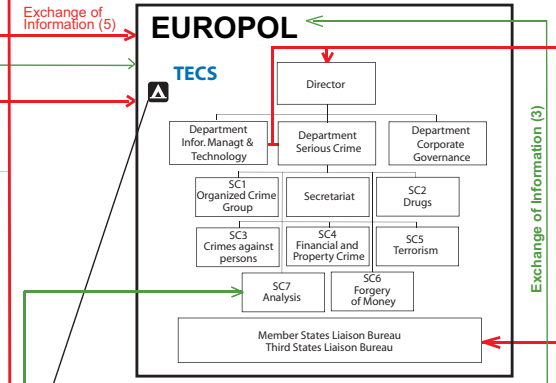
Exchange of Information (5)

EUROPOL

TECS

Director

Department Infor. Managt & Technology

Department Serious Crime

Department Corporate Governance

SC1 Organized Crime Group

Secretariat

SC2 Drugs

SC3 Crimes against persons

SC4 Financial and Property Crime

SC5 Terrorism

SC7 Analysis

SC6 Forgery of Money

Member States Liaison Bureau
Third States Liaison Bureau

Exchange of Information (3)